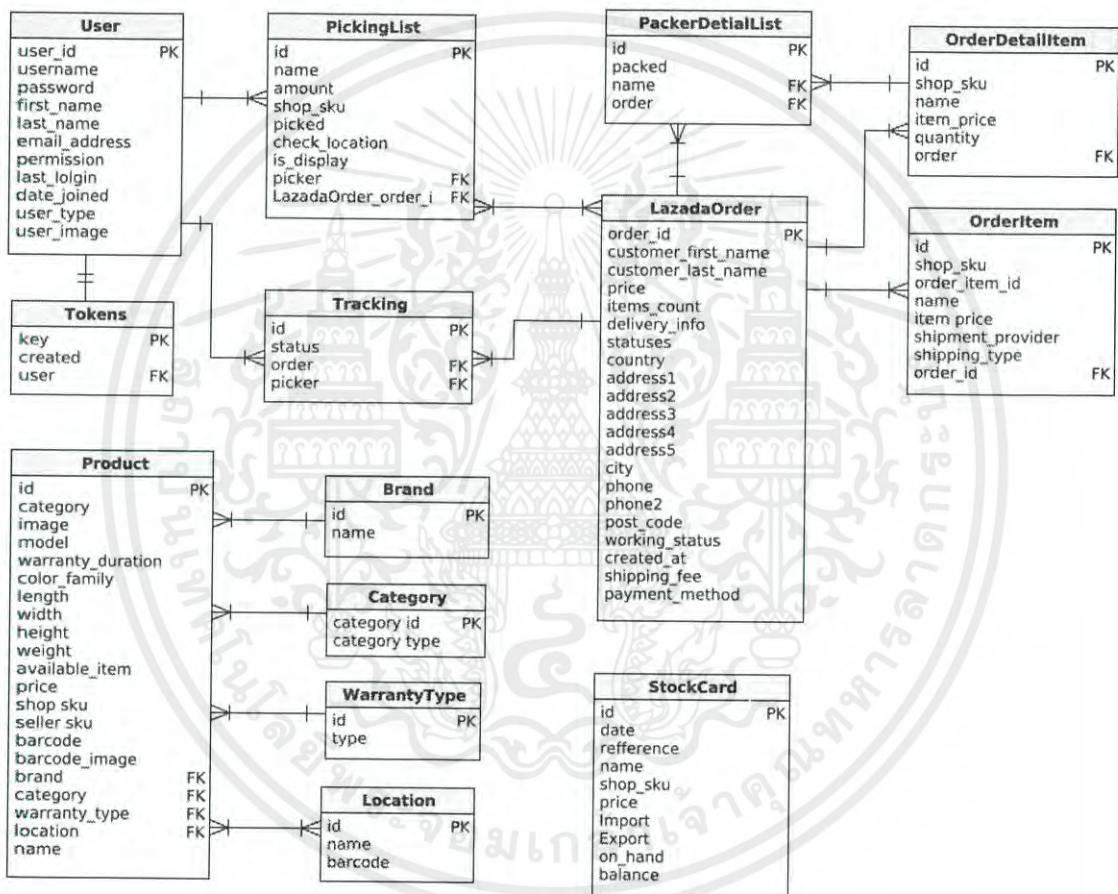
User
user_id PK
username
password
first_name
last_name
email_address
permission
last_lolgin
date_joined
user_type
user_image

PickingList
id PK
name
amount
shop_sku
picked
check_location
is_display
picker FK
LazadaOrder_order_i FK

PackerDetialList
id PK
packed
name FK
order FK

OrderDetailItem
id PK
shop_sku
name
item_price
quantity
order FK

Tokens
key PK
created
user FK

Tracking
id PK
status
order FK
picker FK

LazadaOrder
order_id PK
customer_first_name
customer_last_name
price
items_count
delivery_info
statuses
country
address1
address2
address3
address4
address5
city
phone
phone2
post_code
working_status
created_at
shipping_fee
payment_method

OrderItem
id PK
shop_sku
order_item_id
name
item price
shipment_provider
shipping_type
order_id FK

Product
id PK
category
image
model
warranty_duration
color_family
length
width
height
weight
available_item
price
shop sku
seller sku
barcode
barcode_image
brand FK
category FK
warranty_type FK
location FK
name

Brand
id PK
name

Category
category id PK
category type

WarrantyType
id PK
type

Location
id PK
name
barcode

StockCard
id PK
date
refference
name
shop_sku
price
Import
Export
on_hand
balance